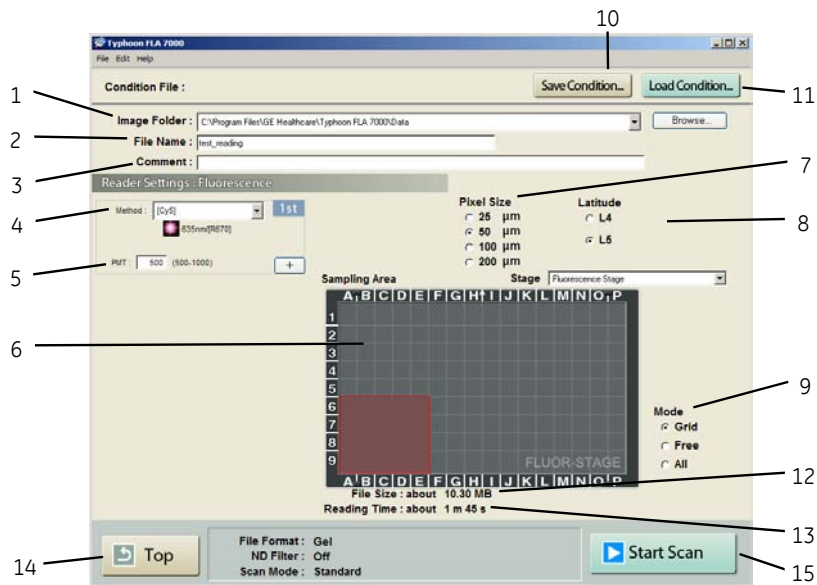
Typhoon FLA 7000

File Edit Help

Condition File :

Save Condition...

Load Condition...

Image Folder : C:\Program Files\GE Healthcare\Typhoon FLA 7000\Data

Browse...

File Name : test_reading

Comment :

Reader Settings : Fluorescence

Method : [Cy5]

1st

635nm[R670]

PMT : 500 (500-1000)

+

Pixel Size

25 µm

50 µm

100 µm

200 µm

Latitude

L4

L5

Sampling Area

Stage Fluorescence Stage

| | A | B | C | D | E | F | G | H | I | J | K | L | M | N | O | P |
|---|---|---|---|---|---|---|---|---|---|---|---|---|---|---|---|---|
| 1 | | | | | | | | | | | | | | | | |
| 2 | | | | | | | | | | | | | | | | |
| 3 | | | | | | | | | | | | | | | | |
| 4 | | | | | | | | | | | | | | | | |
| 5 | | | | | | | | | | | | | | | | |
| 6 | | | | | | | | | | | | | | | | |
| 7 | | | | | | | | | | | | | | | | |
| 8 | | | | | | | | | | | | | | | | |
| 9 | | | | | | | | | | | | | | | | |

FLUOR-STAGE

A B C D E F G H I J K L M N O P

File Size : about 10.30 MB

Reading Time : about 1 m 45 s

Mode

Grid

Free

All

Top

File Format : Gel

ND Filter : Off

Scan Mode : Standard

Start Scan

1
2
3
4
5
6
7
8
9
10
11
12
13
14
15